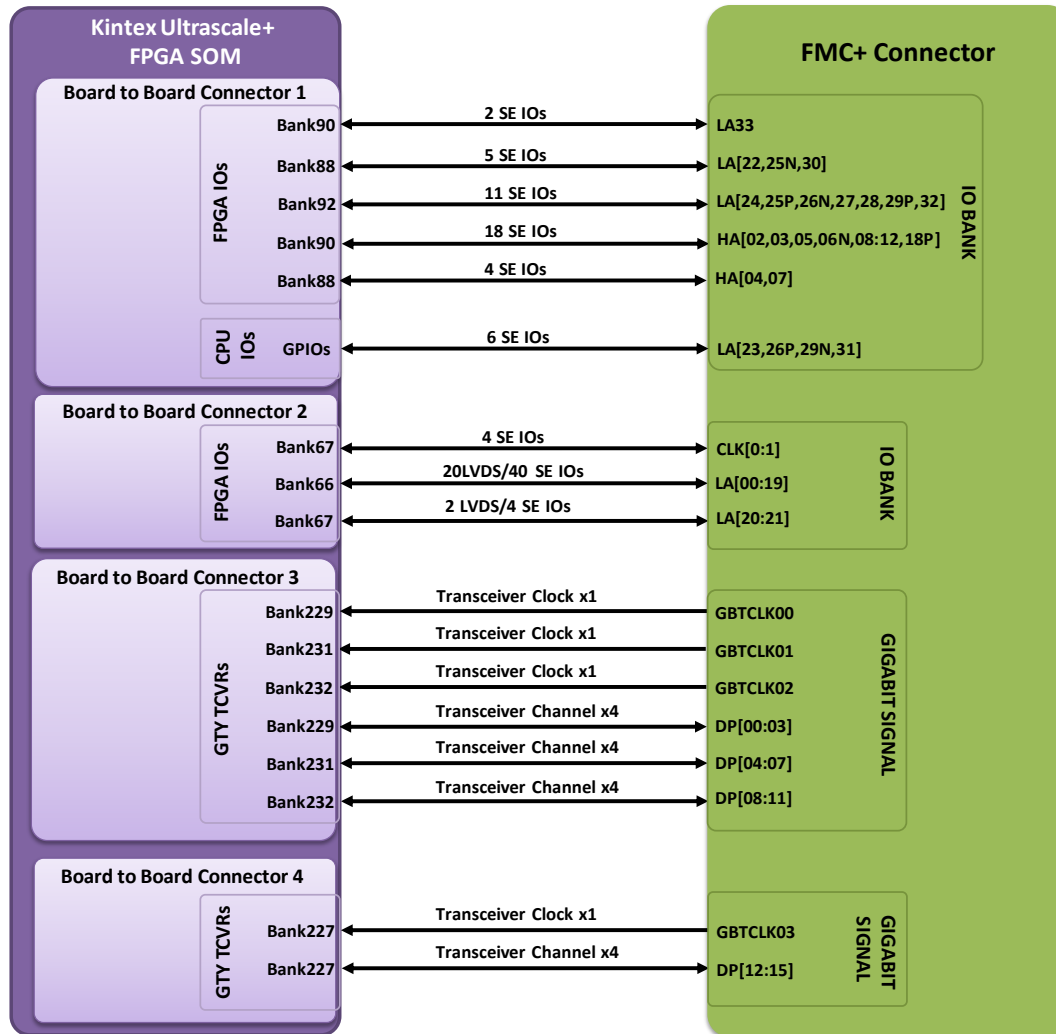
Kintex Ultrascale+ FPGA SOM

FMC+ Connector

Board to Board Connector 1

FPGA IOs

Bank90
2 SE IOs
LA33

Bank88
5 SE IOs
LA[22,25N,30]

Bank92
11 SE IOs
LA[24,25P,26N,27,28,29P,32]

Bank90
18 SE IOs
HA[02,03,05,06N,08:12,18P]

Bank88
4 SE IOs
HA[04,07]

CPU IOs
GPIOs
6 SE IOs
LA[23,26P,29N,31]

IO BANK

Board to Board Connector 2

FPGA IOs

Bank67
4 SE IOs
CLK[0:1]

Bank66
20LVDS/40 SE IOs
LA[00:19]

Bank67
2 LVDS/4 SE IOs
LA[20:21]

IO BANK

Board to Board Connector 3

GTY TCVRs

Bank229
Transceiver Clock x1
GBTCLK00

Bank231
Transceiver Clock x1
GBTCLK01

Bank232
Transceiver Clock x1
GBTCLK02

Bank229
Transceiver Channel x4
DP[00:03]

Bank231
Transceiver Channel x4
DP[04:07]

Bank232
Transceiver Channel x4
DP[08:11]

GIGABIT SIGNAL

Board to Board Connector 4

GTY TCVRs

Bank227
Transceiver Clock x1
GBTCLK03

Bank227
Transceiver Channel x4
DP[12:15]

GIGABIT SIGNAL